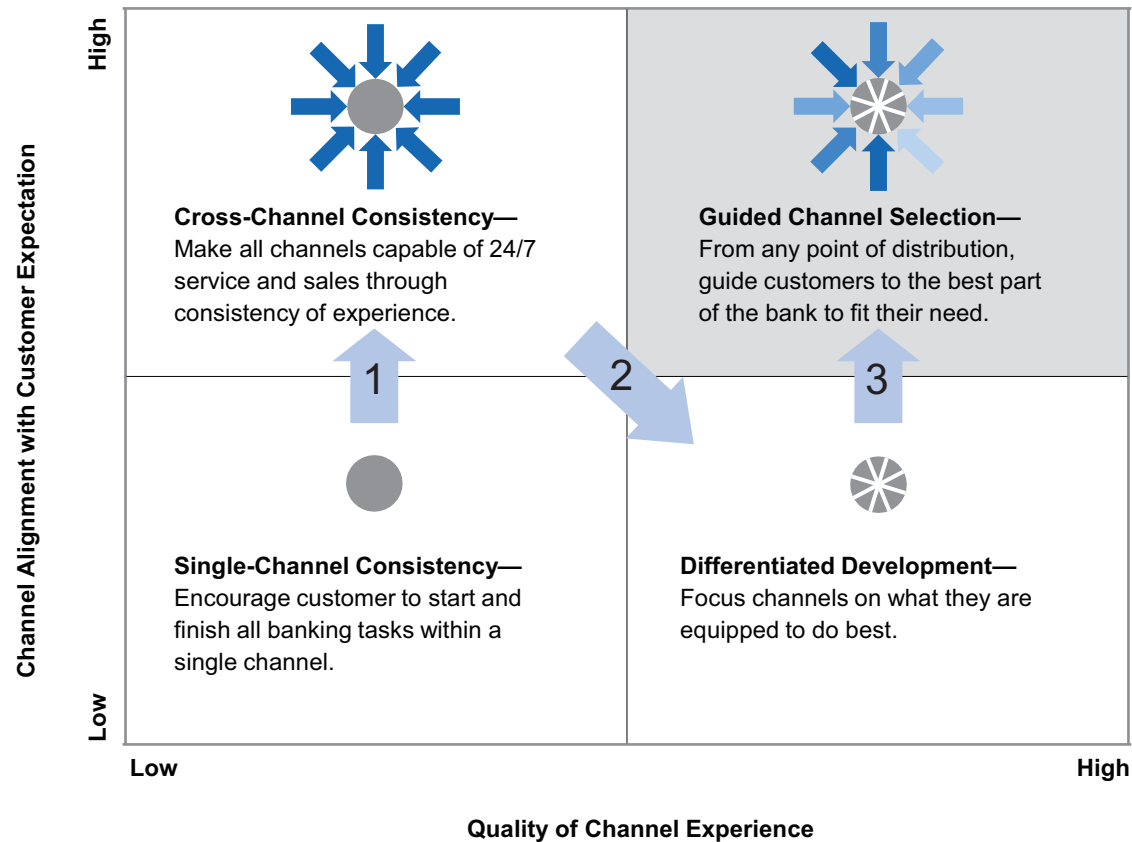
High

Channel Alignment with Customer Expectation

Low

**Cross-Channel Consistency—**
Make all channels capable of 24/7 service and sales through consistency of experience.

**Guided Channel Selection—**
From any point of distribution, guide customers to the best part of the bank to fit their need.

1

2

3

**Single-Channel Consistency—**
Encourage customer to start and finish all banking tasks within a single channel.

**Differentiated Development—**
Focus channels on what they are equipped to do best.

Low

High

Quality of Channel Experience